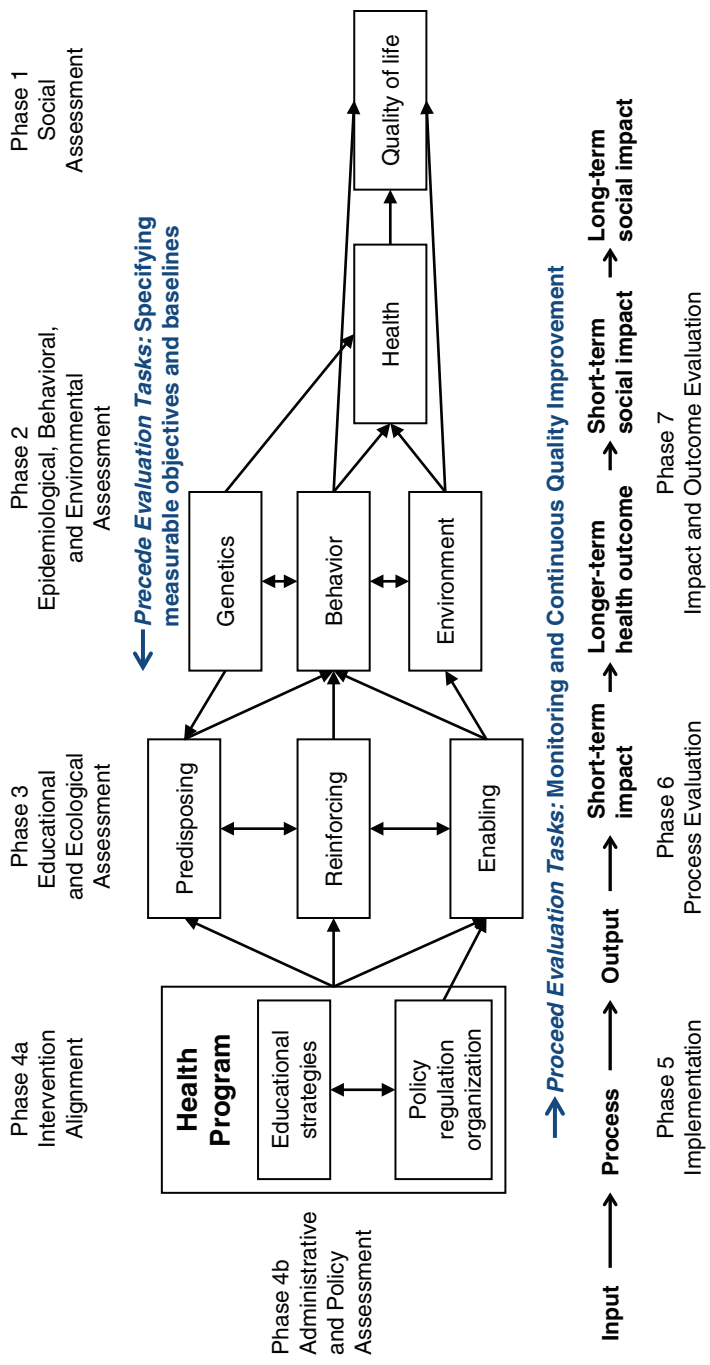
Phase 1
Social
Assessment

Phase 2
Epidemiological, Behavioral,
and Environmental
Assessment

Phase 3
Educational
and Ecological
Assessment

Phase 4a
Intervention
Alignment

Phase 4b
Administrative
and Policy
Assessment

**Precede Evaluation Tasks:** Specifying measurable objectives and baselines

Health Program

Educational strategies

Policy regulation organization

Predisposing

Reinforcing

Enabling

Genetics

Behavior

Environment

Health

Quality of life

**Proceed Evaluation Tasks:** Monitoring and Continuous Quality Improvement

Input → Process → Output → Short-term impact → Longer-term health outcome → Short-term social impact → Long-term social impact

Phase 5
Implementation

Phase 6
Process Evaluation

Phase 7
Impact and Outcome Evaluation